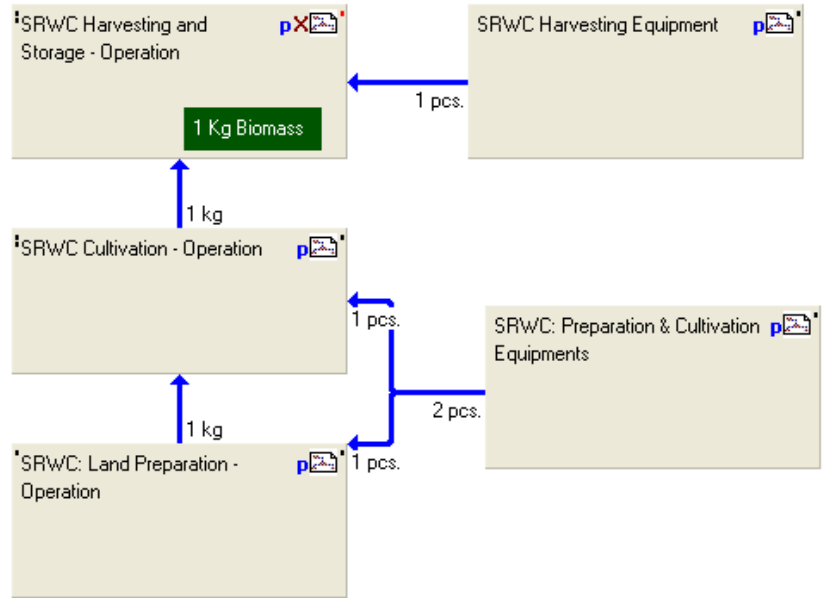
SRWC Harvesting and Storage - Operation

p

1 Kg Biomass

SRWC Harvesting Equipment

p

1 pcs.

1 kg

SRWC Cultivation - Operation

p

1 pcs.

SRWC: Preparation & Cultivation Equipments

p

2 pcs.

1 kg

SRWC: Land Preparation - Operation

p

1 pcs.